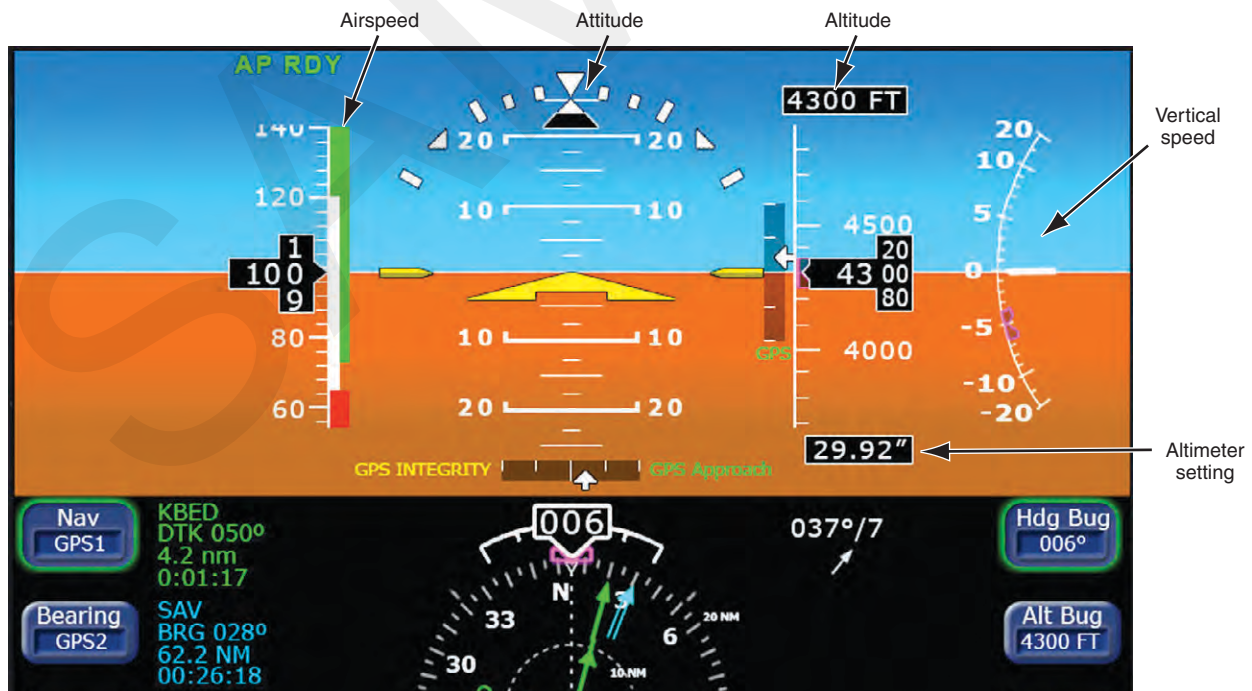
Airspeed

Attitude

Altitude

Vertical speed

Altimeter setting

AP RDY

4300 FT

140
120
100
80
60

1
100
9

20 20
10 10
10 10
20 20

4500
20
43 00
80
4000

GPS

20
10
5
0
-5
-10
-20

29.92"

GPS INTEGRITY

GPS Approach

Nav
GPS1

KBED
DTK 050º
4.2 nm
0:01:17

Bearing
GPS2

SAV
BRG 028º
62.2 NM
00:26:18

006

N
33
3
6
30
20 NM
10 NM

037°/7

Hdg Bug
006°

Alt Bug
4300 FT